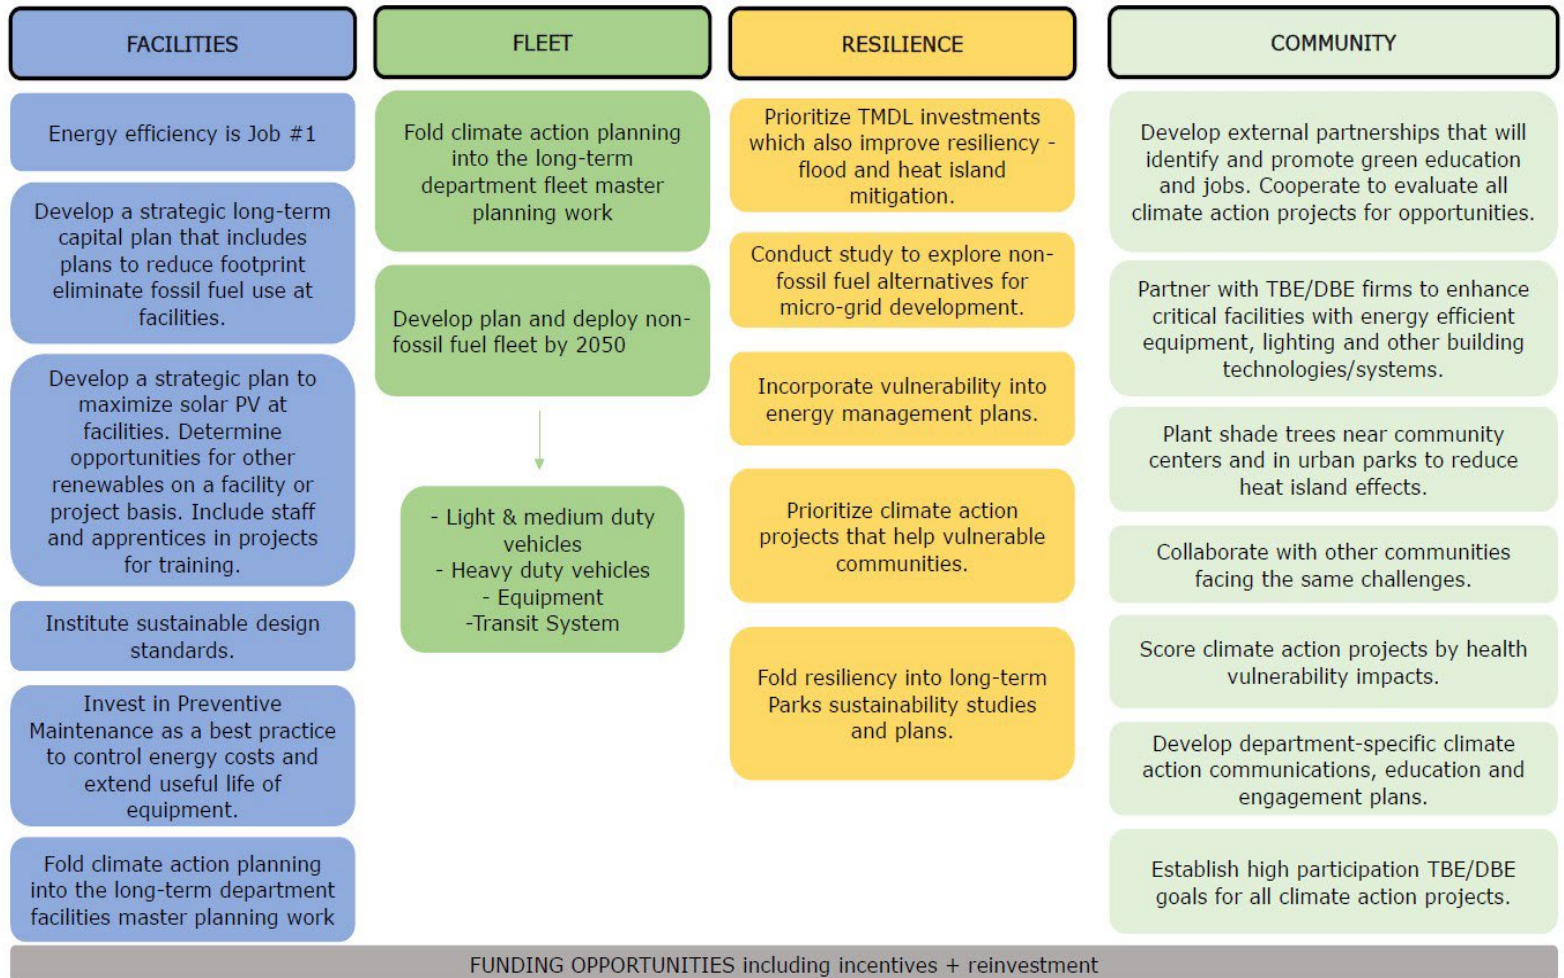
FACILITIES

Energy efficiency is Job #1

Develop a strategic long-term capital plan that includes plans to reduce footprint eliminate fossil fuel use at facilities.

Develop a strategic plan to maximize solar PV at facilities. Determine opportunities for other renewables on a facility or project basis. Include staff and apprentices in projects for training.

Institute sustainable design standards.

Invest in Preventive Maintenance as a best practice to control energy costs and extend useful life of equipment.

Fold climate action planning into the long-term department facilities master planning work

FLEET

Fold climate action planning into the long-term department fleet master planning work

Develop plan and deploy non-fossil fuel fleet by 2050

- Light & medium duty vehicles
- Heavy duty vehicles
- Equipment
-Transit System

RESILIENCE

Prioritize TMDL investments which also improve resiliency - flood and heat island mitigation.

Conduct study to explore non-fossil fuel alternatives for micro-grid development.

Incorporate vulnerability into energy management plans.

Prioritize climate action projects that help vulnerable communities.

Fold resiliency into long-term Parks sustainability studies and plans.

COMMUNITY

Develop external partnerships that will identify and promote green education and jobs. Cooperate to evaluate all climate action projects for opportunities.

Partner with TBE/DBE firms to enhance critical facilities with energy efficient equipment, lighting and other building technologies/systems.

Plant shade trees near community centers and in urban parks to reduce heat island effects.

Collaborate with other communities facing the same challenges.

Score climate action projects by health vulnerability impacts.

Develop department-specific climate action communications, education and engagement plans.

Establish high participation TBE/DBE goals for all climate action projects.

FUNDING OPPORTUNITIES including incentives + reinvestment